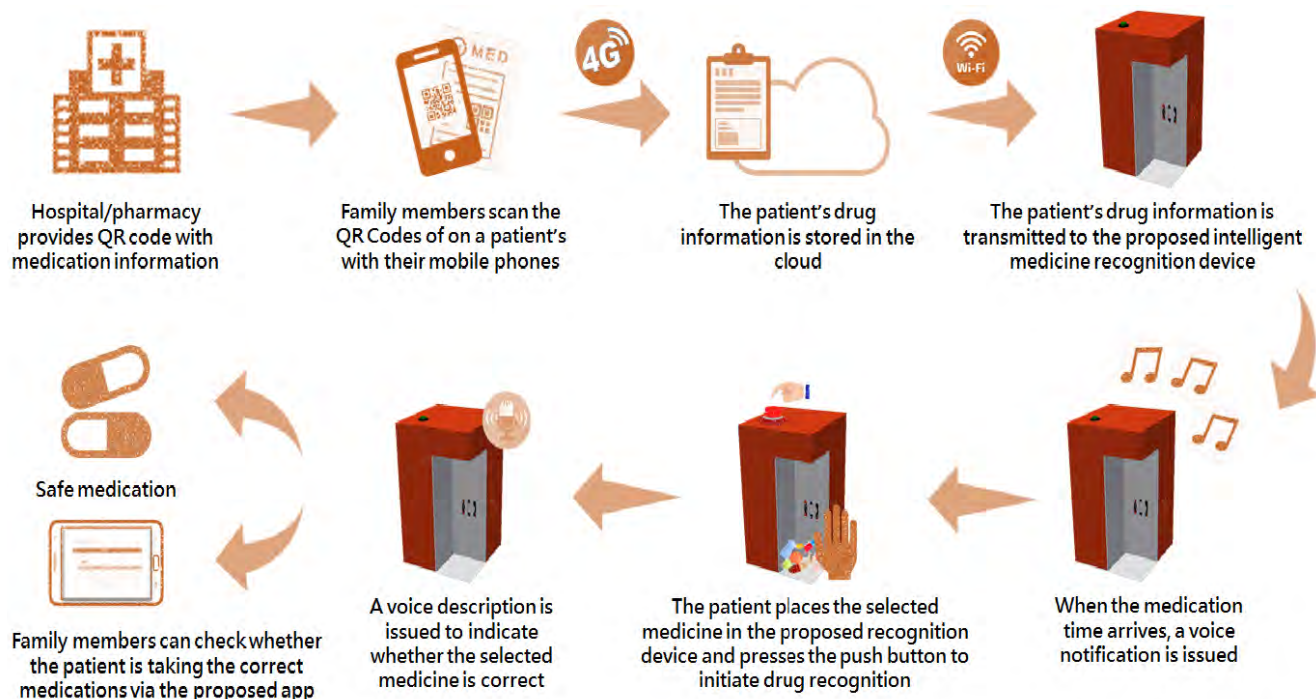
MED

4G

Wi-Fi

Hospital/pharmacy provides QR code with medication information

Family members scan the QR Codes of on a patient's with their mobile phones

The patient's drug information is stored in the cloud

The patient's drug information is transmitted to the proposed intelligent medicine recognition device

Safe medication

Family members can check whether the patient is taking the correct medications via the proposed app

A voice description is issued to indicate whether the selected medicine is correct

The patient places the selected medicine in the proposed recognition device and presses the push button to initiate drug recognition

When the medication time arrives, a voice notification is issued